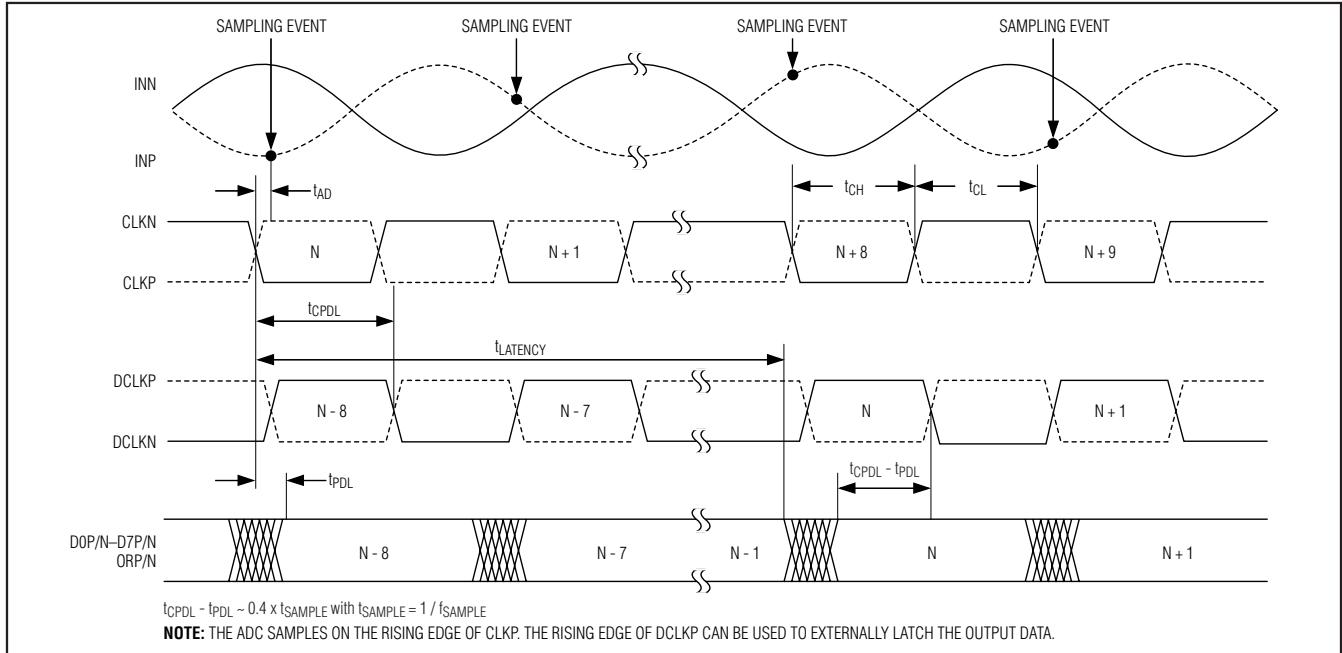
SAMPLING EVENT
SAMPLING EVENT
SAMPLING EVENT
SAMPLING EVENT

INN

INP

$t_{AD}$

$t_{CH}$
$t_{CL}$

CLKN

N
N + 1
N + 8
N + 9

CLKP

$t_{CPDL}$

$t_{LATENCY}$

DCLKP

N - 8
N - 7
N
N + 1

DCLKN

$t_{PDL}$
$t_{CPDL} - t_{PDL}$

D0P/N–D7P/N
ORP/N

N - 8
N - 7
N - 1
N
N + 1

$t_{CPDL} - t_{PDL} \sim 0.4 \times t_{SAMPLE}$ with $t_{SAMPLE} = 1 / f_{SAMPLE}$

**NOTE:** THE ADC SAMPLES ON THE RISING EDGE OF CLKP. THE RISING EDGE OF DCLKP CAN BE USED TO EXTERNALLY LATCH THE OUTPUT DATA.